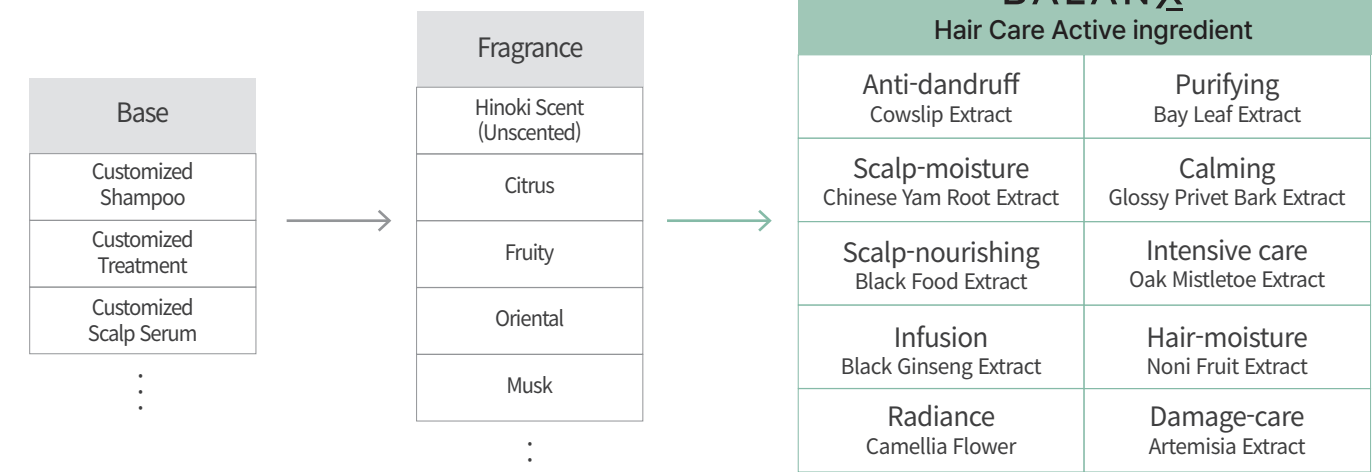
| Base |
|---|
| Customized Shampoo |
| Customized Treatment |
| Customized Scalp Serum |

⋮

| Fragrance |
|---|
| Hinoki Scent (Unscented) |
| Citrus |
| Fruity |
| Oriental |
| Musk |

⋮

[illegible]
Hair Care Active ingredient

| | |
|---|---|
| Anti-dandruff Cowslip Extract | Purifying Bay Leaf Extract |
| Scalp-moisture Chinese Yam Root Extract | Calming Glossy Privet Bark Extract |
| Scalp-nourishing Black Food Extract | Intensive care Oak Mistletoe Extract |
| Infusion Black Ginseng Extract | Hair-moisture Noni Fruit Extract |
| Radiance Camellia Flower | Damage-care Artemisia Extract |